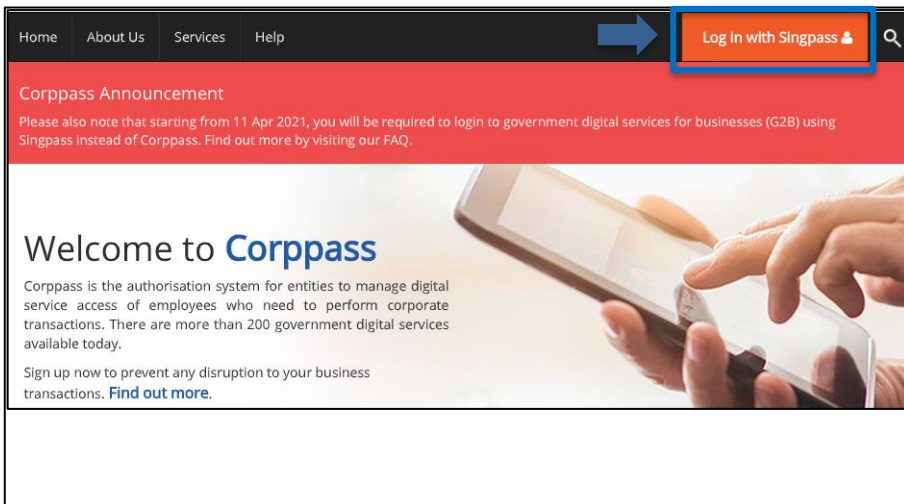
Home About Us Services Help

Log in with Singpass

Corppass Announcement

Please also note that starting from 11 Apr 2021, you will be required to login to government digital services for businesses (G2B) using Singpass instead of Corppass. Find out more by visiting our FAQ.

Welcome to Corppass

Corppass is the authorisation system for entities to manage digital service access of employees who need to perform corporate transactions. There are more than 200 government digital services available today.

Sign up now to prevent any disruption to your business transactions. Find out more.